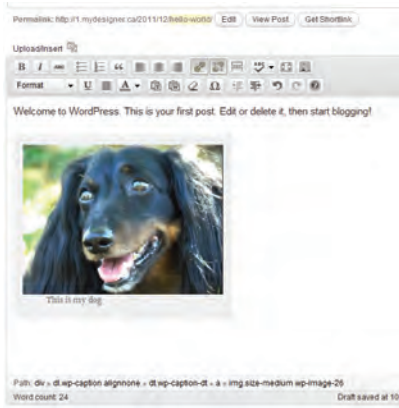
Permalink: http://1.mydesigner.ca/2011/12/hello-world/ Edit View Post Get Shortlink

Upload/Insert

B I

Format U A Ω

Welcome to WordPress. This is your first post. Edit or delete it, then start blogging!

This is my dog

Path: div » dl.wp-caption.alignnone » dt.wp-caption-dt » a » img.size-medium.wp-image-26

Word count: 24

Draft saved at 10